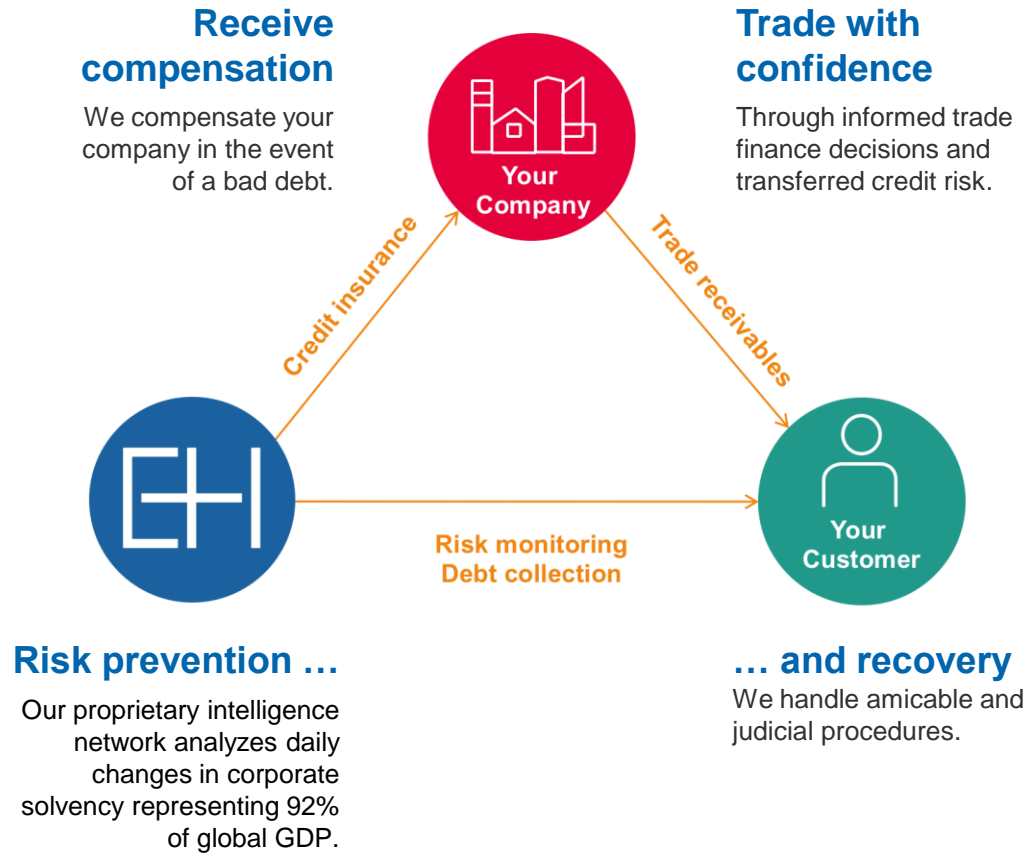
Receive compensation

We compensate your company in the event of a bad debt.

Your Company

Trade with confidence

Through informed trade finance decisions and transferred credit risk.

Credit insurance

Trade receivables

EH

Risk monitoring
Debt collection

Your Customer

Risk prevention …

Our proprietary intelligence network analyzes daily changes in corporate solvency representing 92% of global GDP.

… and recovery

We handle amicable and judicial procedures.